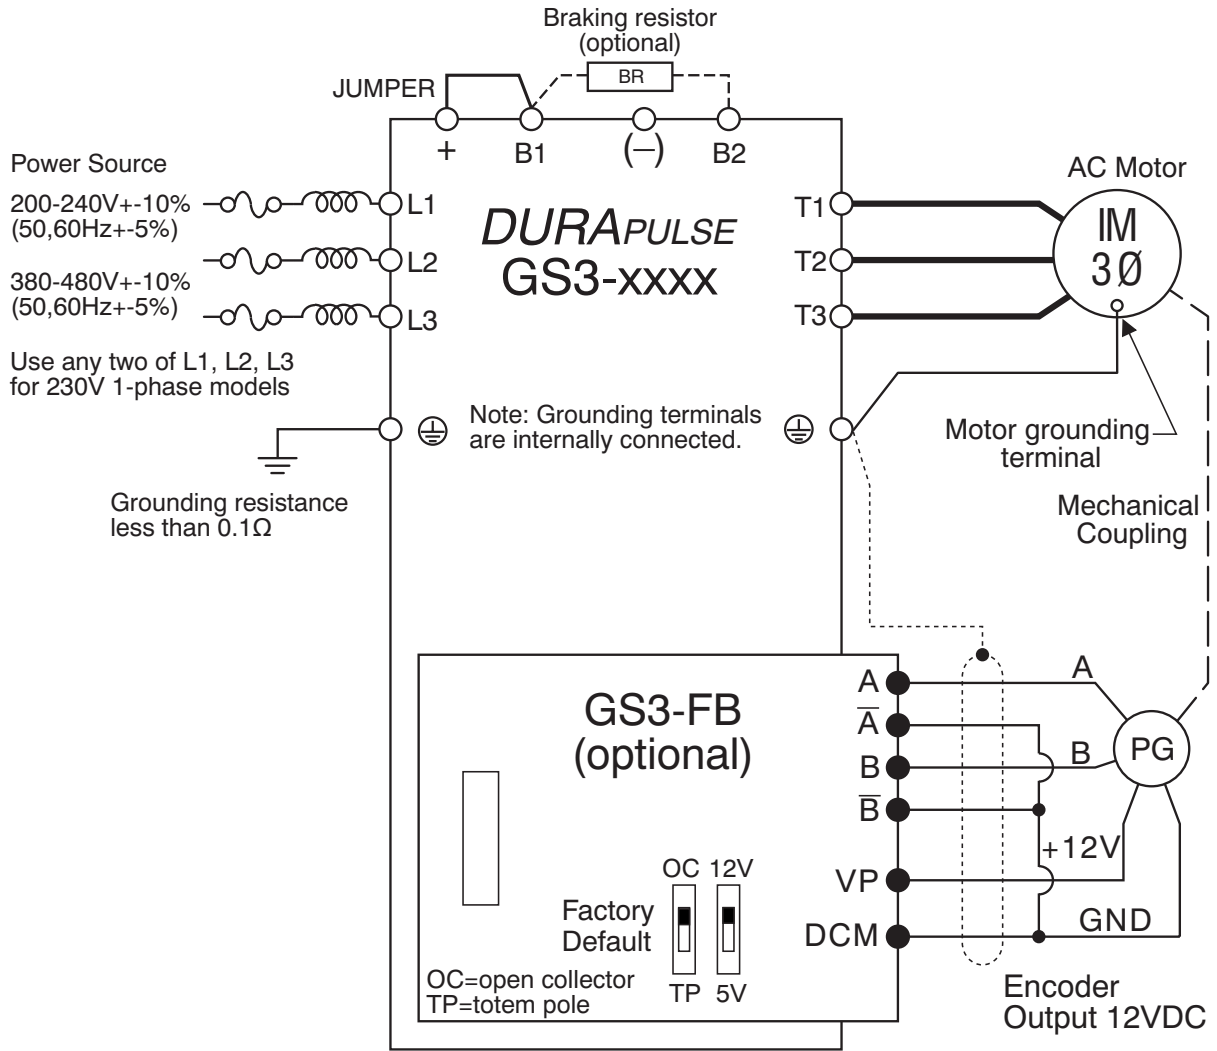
Braking resistor
(optional)

BR

JUMPER

+ B1 (−) B2

Power Source

200-240V+-10%
(50,60Hz+-5%)

380-480V+-10%
(50,60Hz+-5%)

L1
L2
L3

Use any two of L1, L2, L3
for 230V 1-phase models

*DURAPULSE*
GS3-xxxx

T1
T2
T3

AC Motor

IM
3Ø

Note: Grounding terminals are internally connected.

Motor grounding terminal

Grounding resistance less than 0.1Ω

Mechanical Coupling

GS3-FB
(optional)

A
$\overline{A}$
B
$\overline{B}$
VP
DCM

A
B
PG
+12V
GND

OC 12V

Factory Default

TP 5V

OC=open collector
TP=totem pole

Encoder
Output 12VDC